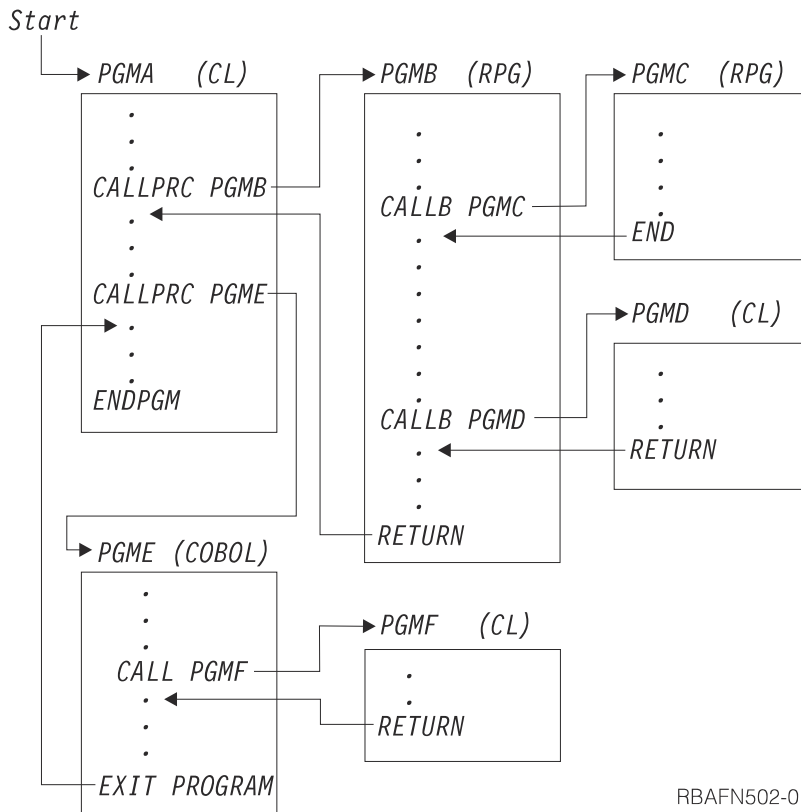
Start

PGMA (CL)

.
.
.
CALLPRC PGMB
.
.
.
CALLPRC PGME
.
.
ENDPGM

PGMB (RPG)

.
.
.
CALLB PGMC
.
.
.
.
.
.
CALLB PGMD
.
.
.
RETURN

PGMC (RPG)

.
.
.
END

PGMD (CL)

.
.
.
RETURN

PGME (COBOL)

.
.
.
CALL PGMF
.
.
.
EXIT PROGRAM

PGMF (CL)

.
.
RETURN

RBAFN502-0